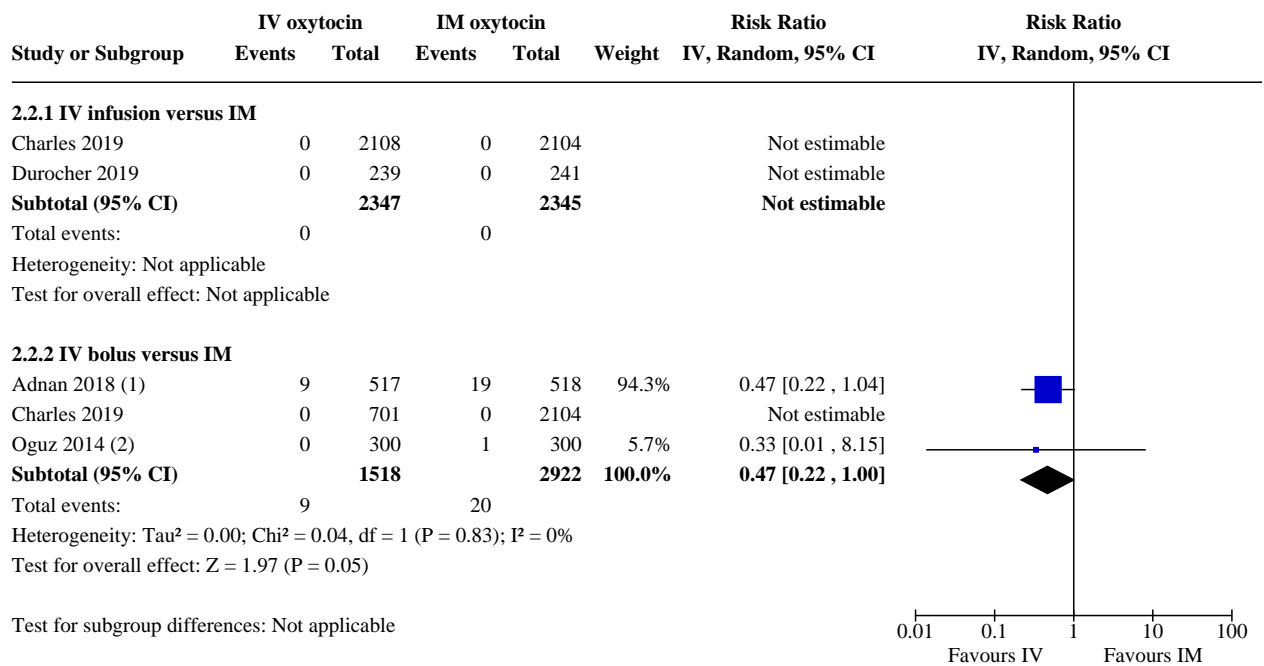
| Study or Subgroup | IV oxytocin Events | IV oxytocin Total | IM oxytocin Events | IM oxytocin Total | Weight | Risk Ratio IV, Random, 95% CI |
|---|---|---|---|---|---|---|
| **2.2.1 IV infusion versus IM** | | | | | | |
| Charles 2019 | 0 | 2108 | 0 | 2104 | | Not estimable |
| Durocher 2019 | 0 | 239 | 0 | 241 | | Not estimable |
| **Subtotal (95% CI)** | | **2347** | | **2345** | | **Not estimable** |
| Total events: | 0 | | 0 | | | |
| Heterogeneity: Not applicable | | | | | | |
| Test for overall effect: Not applicable | | | | | | |
| **2.2.2 IV bolus versus IM** | | | | | | |
| Adnan 2018 (1) | 9 | 517 | 19 | 518 | 94.3% | 0.47 [0.22 , 1.04] |
| Charles 2019 | 0 | 701 | 0 | 2104 | | Not estimable |
| Oguz 2014 (2) | 0 | 300 | 1 | 300 | 5.7% | 0.33 [0.01 , 8.15] |
| **Subtotal (95% CI)** | | **1518** | | **2922** | **100.0%** | **0.47 [0.22 , 1.00]** |
| Total events: | 9 | | 20 | | | |
| Heterogeneity: Tau² = 0.00; Chi² = 0.04, df = 1 (P = 0.83); I² = 0% | | | | | | |
| Test for overall effect: Z = 1.97 (P = 0.05) | | | | | | |

Test for subgroup differences: Not applicable

Risk Ratio
IV, Random, 95% CI

0.01 0.1 1 10 100
Favours IV Favours IM